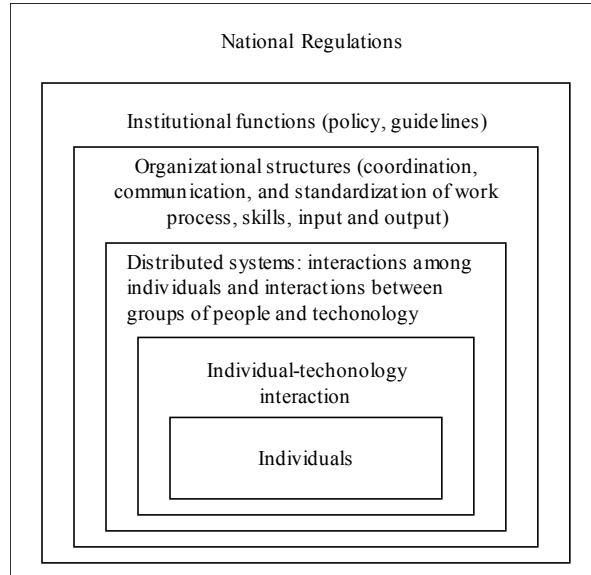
National Regulations

Institutional functions (policy, guidelines)

Organizational structures (coordination, communication, and standardization of work process, skills, input and output)

Distributed systems: interactions among individuals and interactions between groups of people and techonology

Individual-techonology interaction

Individuals